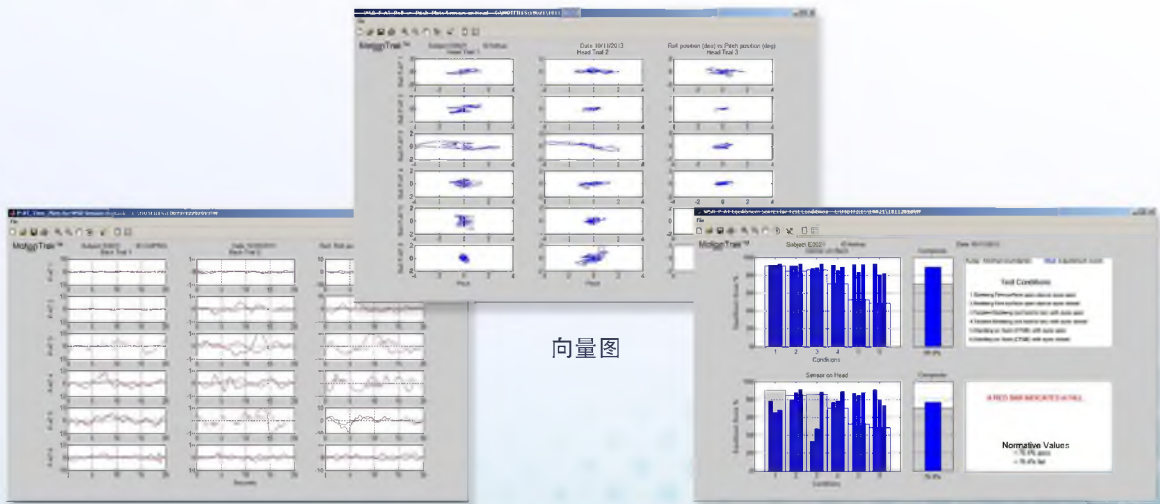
File

MotionTrak™

Subject S3621

Date 10/11/2013

Roll position (deg) vs Pitch position (deg)

Head Trial 1

Head Trial 2

Head Trial 3

Pitch

Pitch

MotionTrak™

Subject S3621

Date 10/11/2013

Back Trial 1

Back Trial 2

Seconds

向量图

MotionTrak™

Subject S3621

Date 10/11/2013

Composite

Test Conditions

Conditions

Sensor on Head

Composite

A RED BAR INDICATES A FALL

Normative Values

Conditions